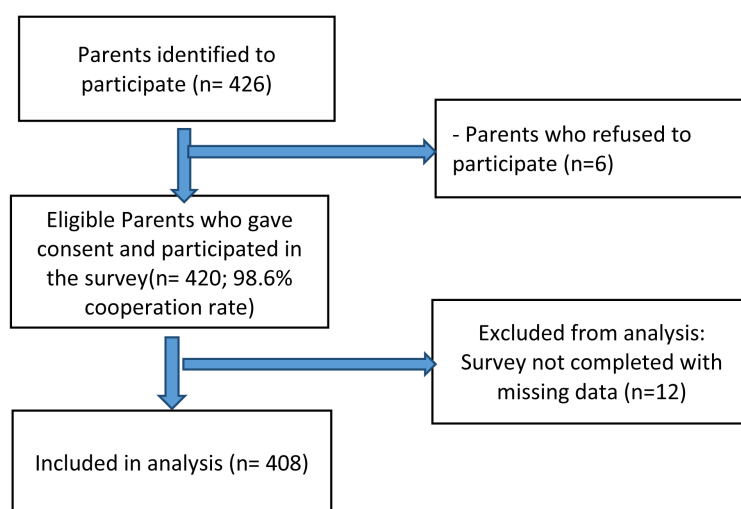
Parents identified to participate (n= 426)

- Parents who refused to participate (n=6)

Eligible Parents who gave consent and participated in the survey(n= 420; 98.6% cooperation rate)

Excluded from analysis: Survey not completed with missing data (n=12)

Included in analysis (n= 408)